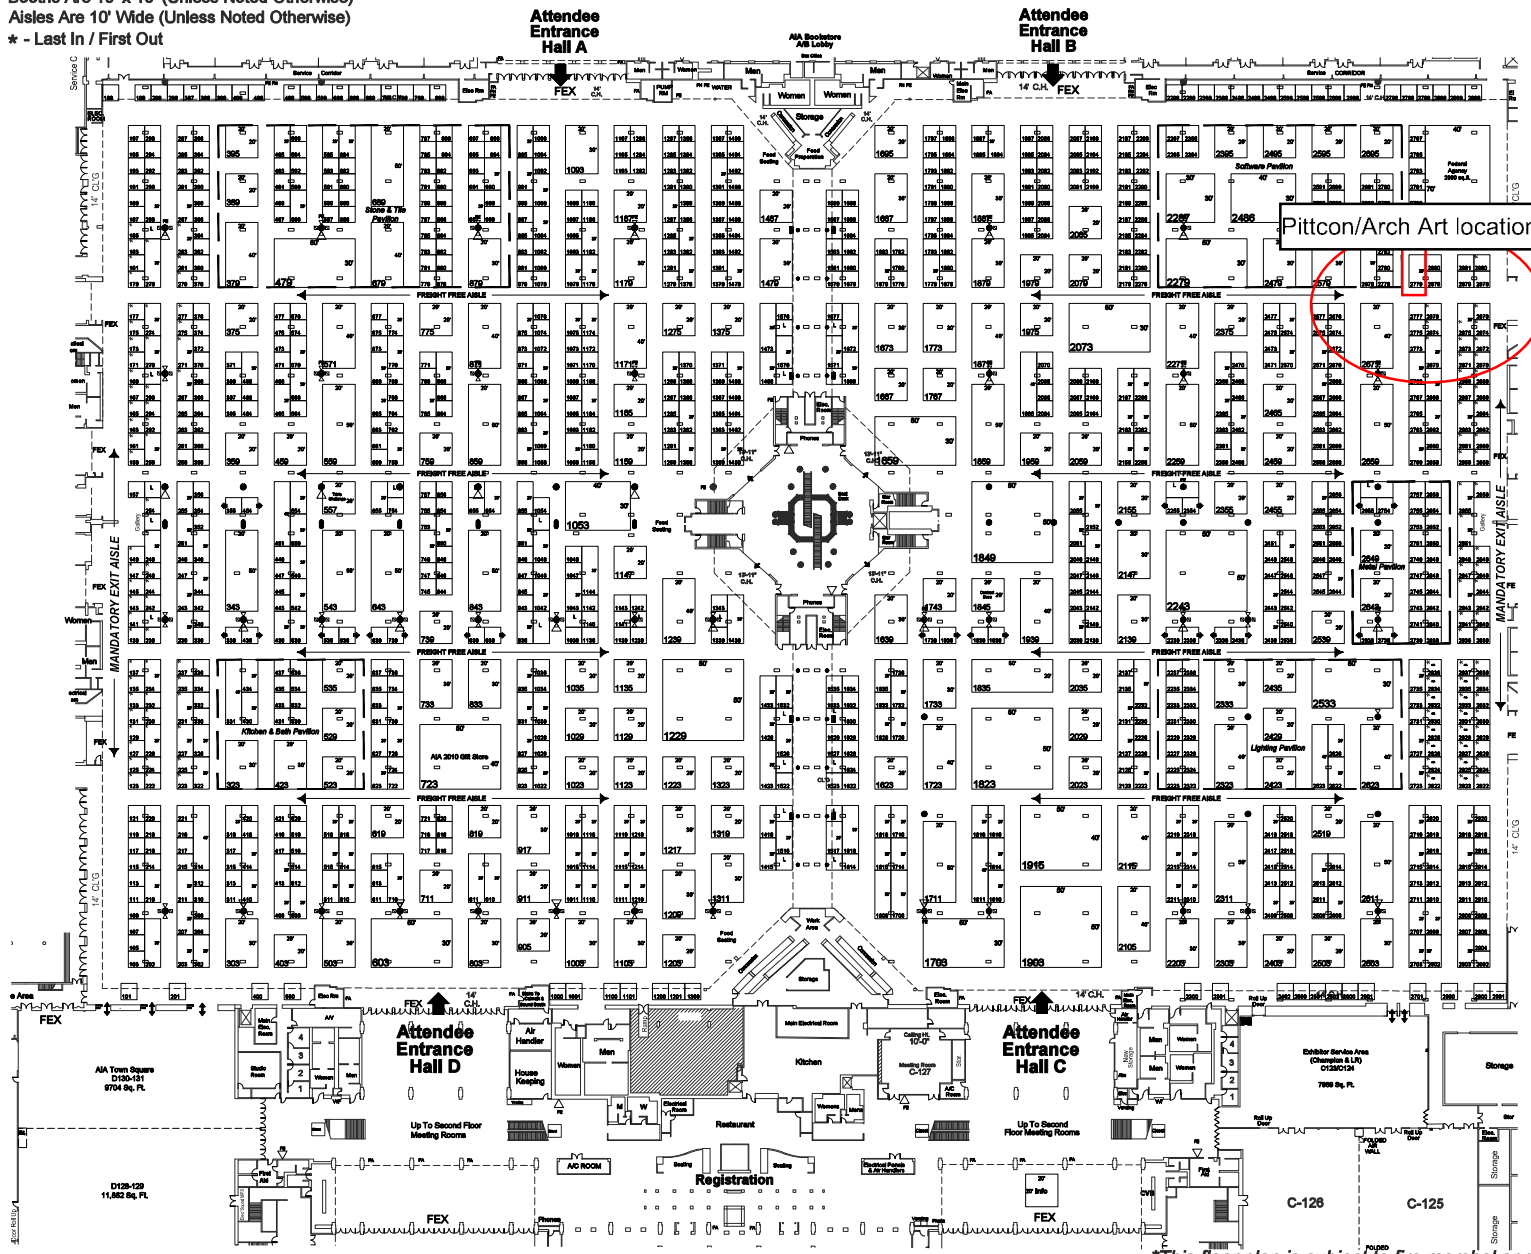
Aisles Are 10' Wide (Unless Noted Otherwise)
* - Last In / First Out

Attendee Entrance Hall A

Attendee Entrance Hall B

Pittcon/Arch Art location

FEX

FREIGHT FREE AISLE

MANDATORY EXIT AISLE

Stone & Tile Pavilion

Software Pavilion

Metal Pavilion

Kitchen & Bath Pavilion

Lighting Pavilion

AIA 2010 Gift Store

Attendee Entrance Hall D

Attendee Entrance Hall C

AIA Town Square D130-131 9704 Sq. Ft.

D128-129 11,562 Sq. Ft.

Kitchen

Restaurant

Registration

Up To Second Floor Meeting Rooms

Up To Second Floor Meeting Rooms

Exhibitor Service Area

Storage

C-126

C-125

Women

Men

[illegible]